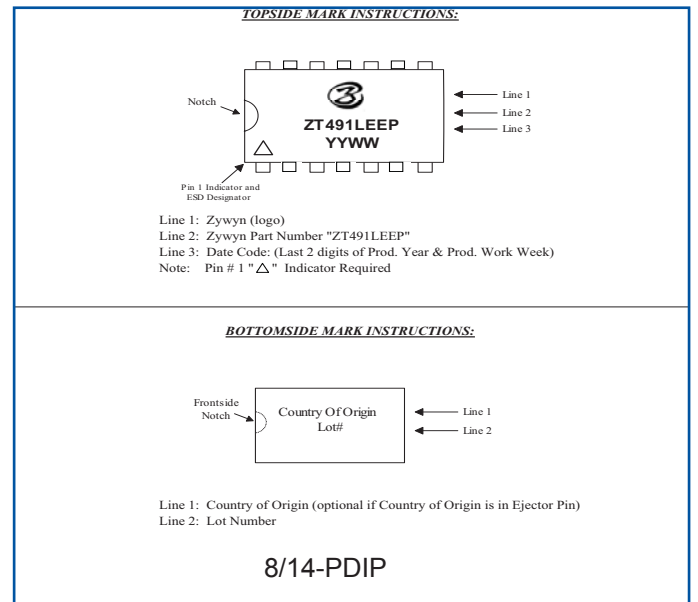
TOPSIDE MARK INSTRUCTIONS:

Notch

ZT491LEEP
YYWW

Line 1
Line 2
Line 3

Pin 1 Indicator and ESD Designator

Line 1: Zywyn (logo)
Line 2: Zywyn Part Number "ZT491LEEP"
Line 3: Date Code: (Last 2 digits of Prod. Year & Prod. Work Week)
Note: Pin # 1 "$\triangle$" Indicator Required

BOTTOMSIDE MARK INSTRUCTIONS:

Frontside Notch

Country Of Origin
Lot#

Line 1
Line 2

Line 1: Country of Origin (optional if Country of Origin is in Ejector Pin)
Line 2: Lot Number

8/14-PDIP